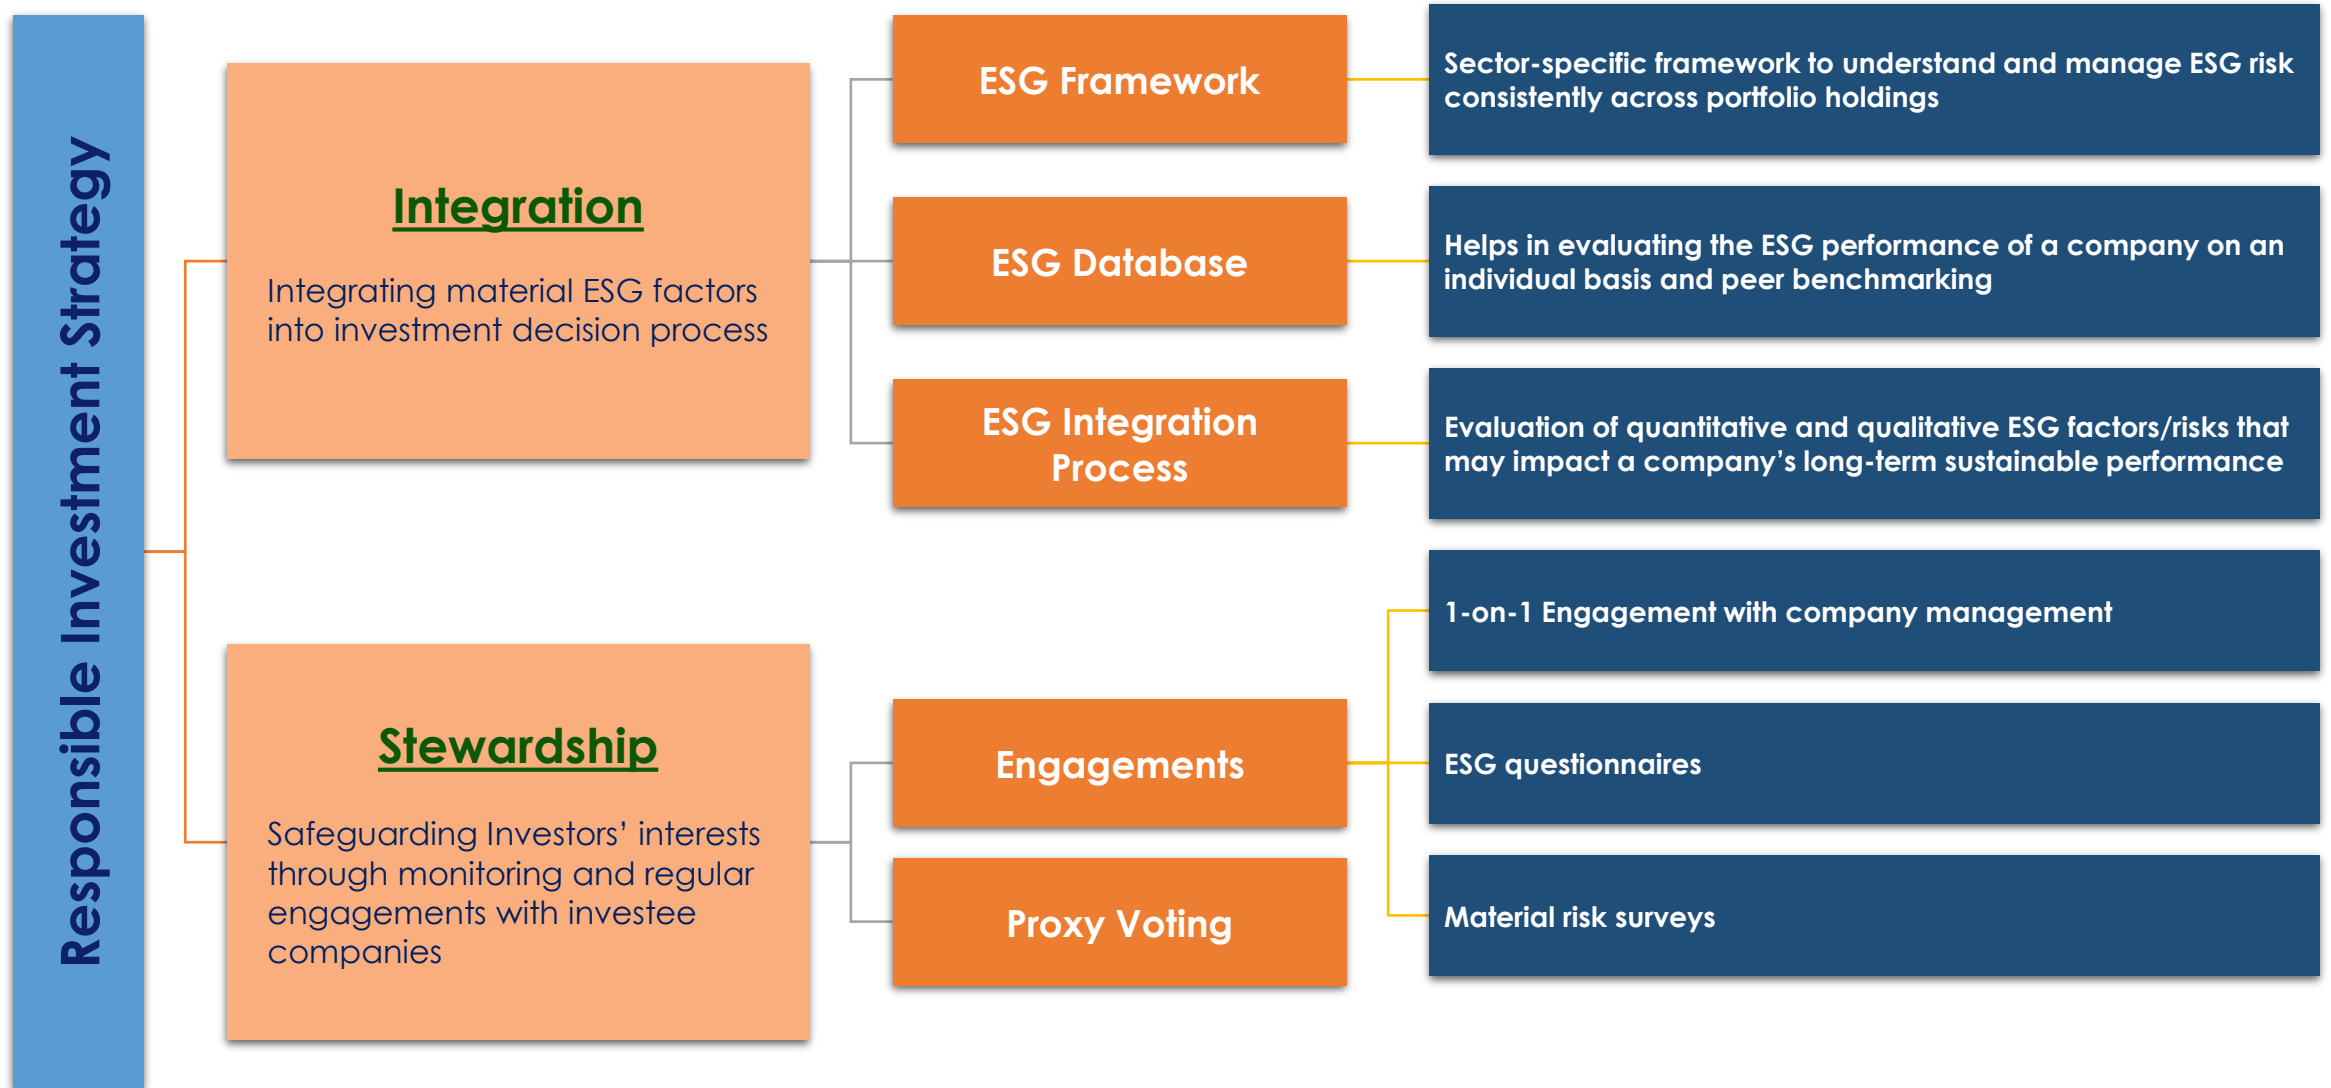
Responsible Investment Strategy

Integration

Integrating material ESG factors into investment decision process

ESG Framework

Sector-specific framework to understand and manage ESG risk consistently across portfolio holdings

ESG Database

Helps in evaluating the ESG performance of a company on an individual basis and peer benchmarking

ESG Integration Process

Evaluation of quantitative and qualitative ESG factors/risks that may impact a company's long-term sustainable performance

Stewardship

Safeguarding Investors' interests through monitoring and regular engagements with investee companies

Engagements

Proxy Voting

1-on-1 Engagement with company management

ESG questionnaires

Material risk surveys